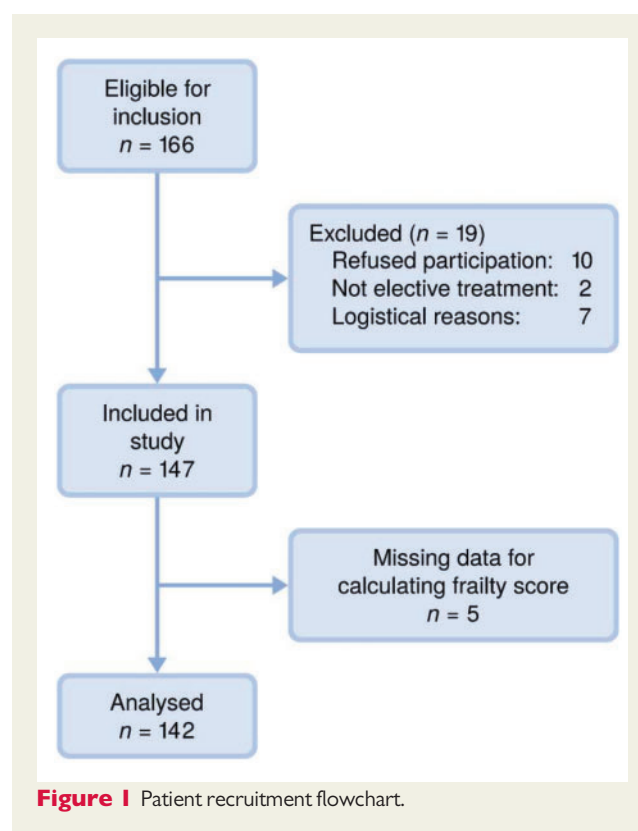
Eligible for inclusion
$n = 166$

Excluded ($n = 19$)
Refused participation: 10
Not elective treatment: 2
Logistical reasons: 7

Included in study
$n = 147$

Missing data for calculating frailty score
$n = 5$

Analysed
$n = 142$

**Figure 1** Patient recruitment flowchart.